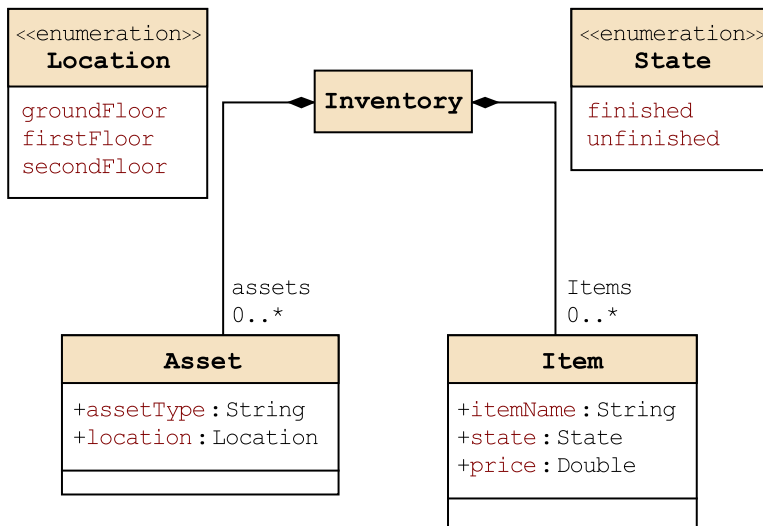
<<enumeration>>
Location

groundFloor
firstFloor
secondFloor

Inventory

<<enumeration>>
State

finished
unfinished

assets
0..*

Items
0..*

Asset

+assetType : String
+location : Location

Item

+itemName : String
+state : State
+price : Double